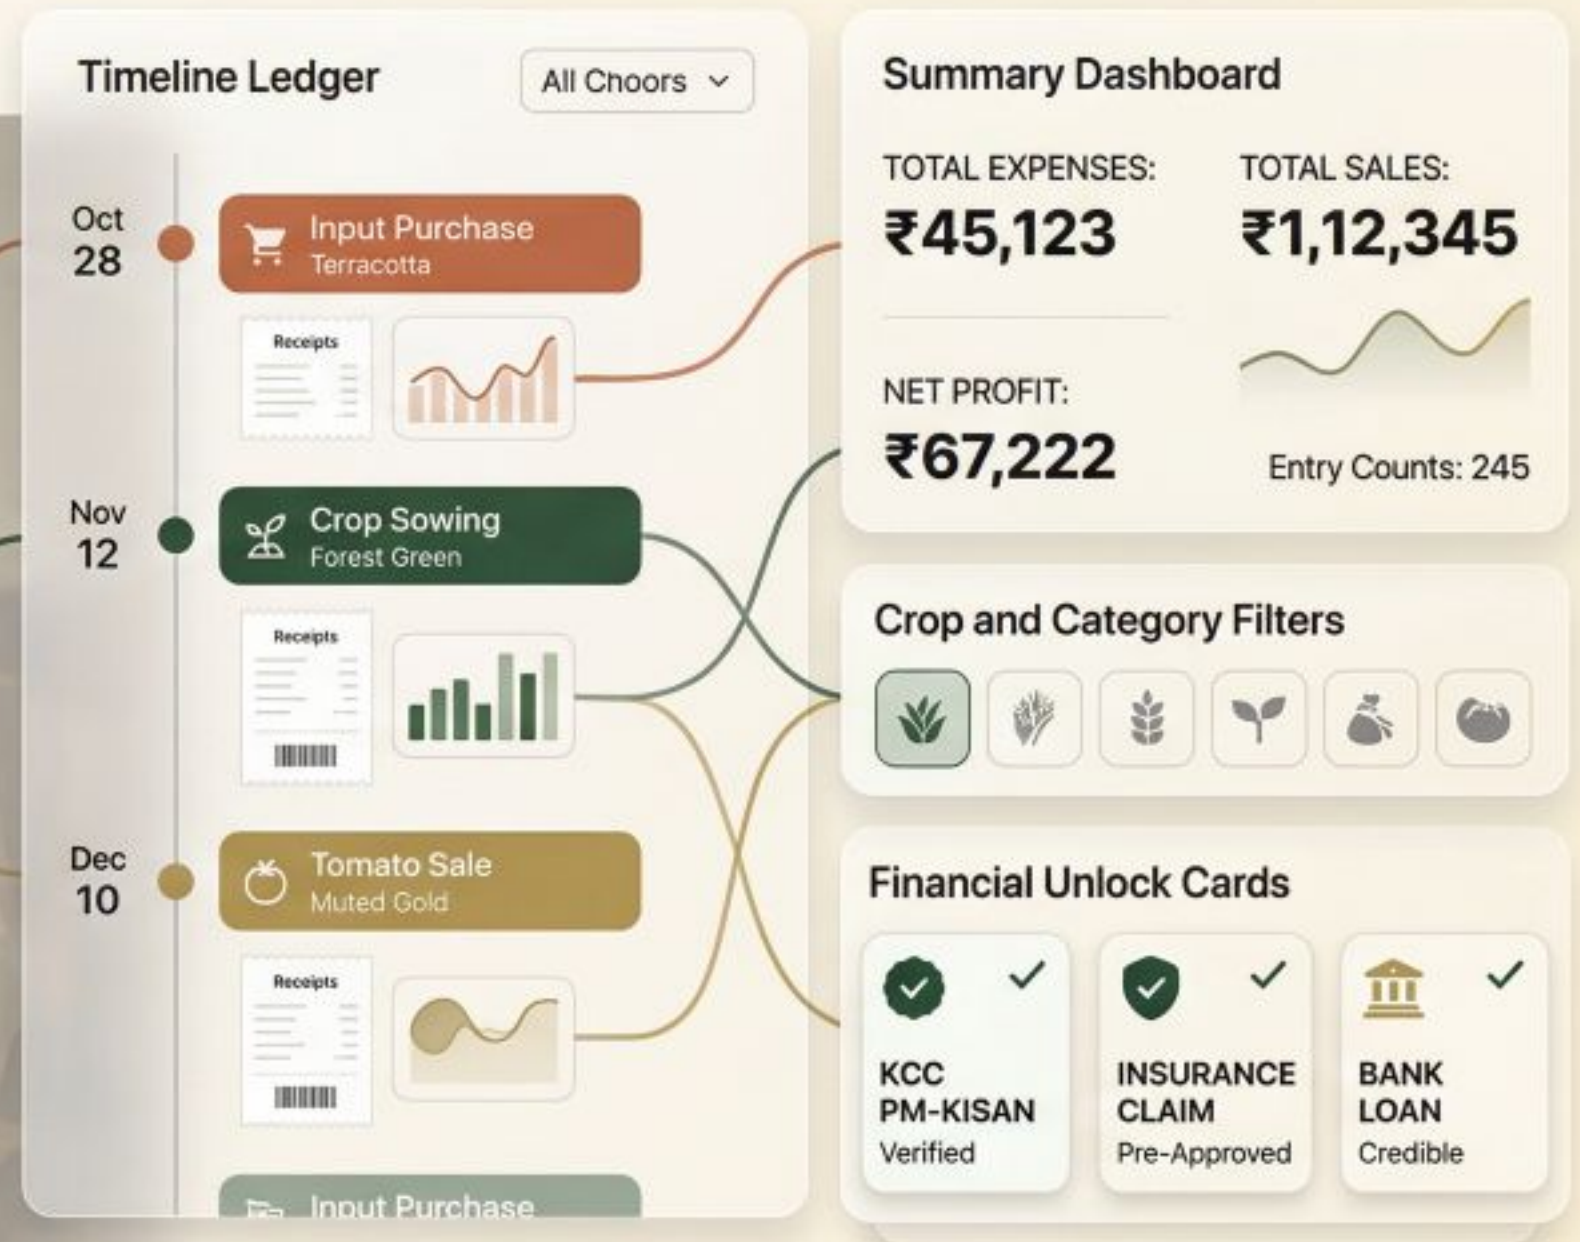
Timeline Ledger

All Choors

Oct 28

Input Purchase
Terracotta

Receipts

Nov 12

Crop Sowing
Forest Green

Receipts

Dec 10

Tomato Sale
Muted Gold

Receipts

Input Purchase

Summary Dashboard

TOTAL EXPENSES:
₹45,123

TOTAL SALES:
₹1,12,345

NET PROFIT:
₹67,222

Entry Counts: 245

Crop and Category Filters

Financial Unlock Cards

KCC PM-KISAN
Verified

INSURANCE CLAIM
Pre-Approved

BANK LOAN
Credible